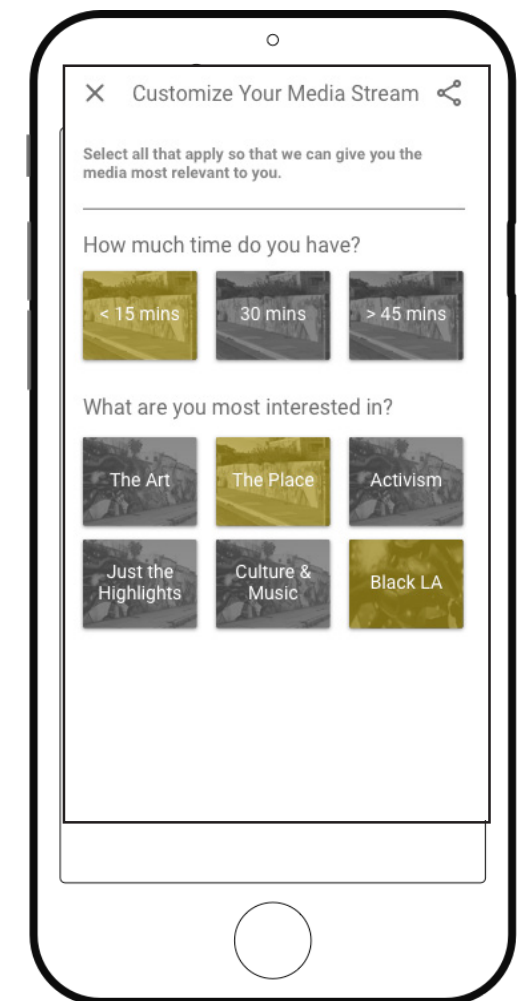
× Customize Your Media Stream

Select all that apply so that we can give you the media most relevant to you.

How much time do you have?

< 15 mins

30 mins

> 45 mins

What are you most interested in?

The Art

The Place

Activism

Just the Highlights

Culture & Music

Black LA